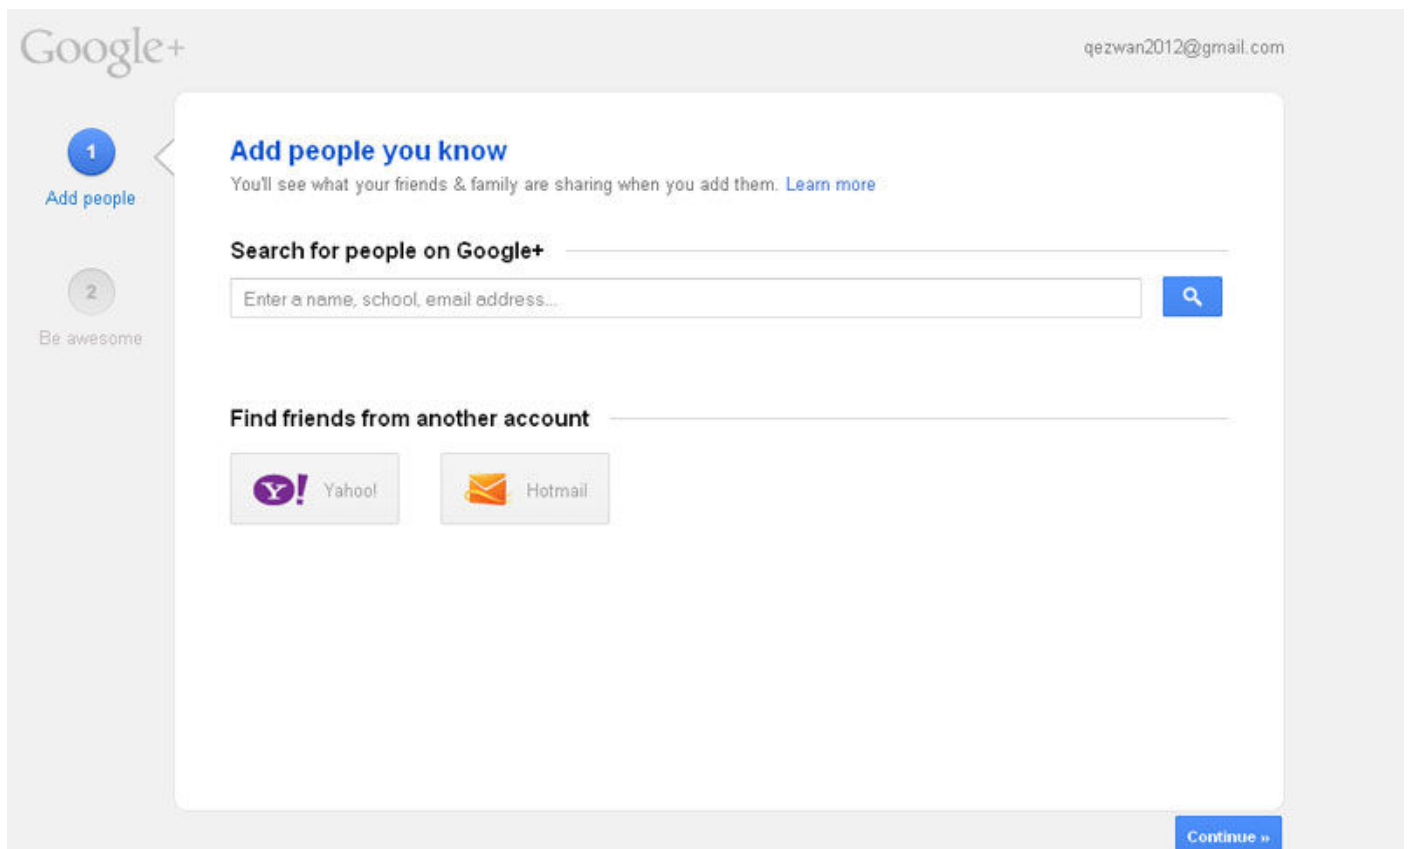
Google+

qezwan2012@gmail.com

1
Add people

2
Be awesome

Add people you know
You'll see what your friends & family are sharing when you add them. Learn more

Search for people on Google+

Enter a name, school, email address...

Find friends from another account

Y! Yahoo!

Hotmail

Continue »